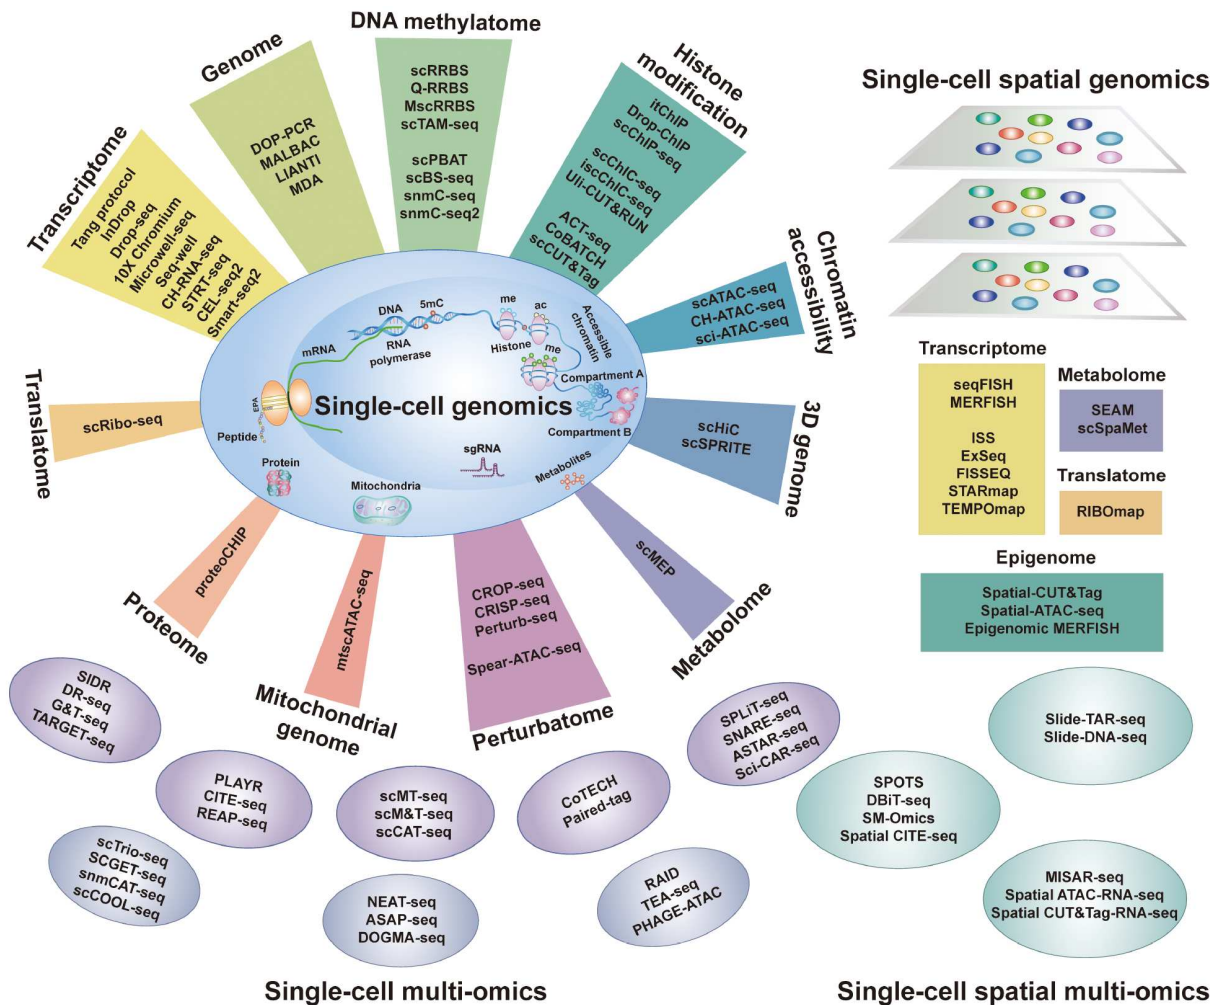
DNA methylatome

Genome

Histone modification

Transcriptome

Tang protocol
InDrop
Drop-seq
10X Chromium
Microwell-seq
Seq-well
CH-RNA-seq
STRT-seq
CEL-seq2
Smart-seq2

DOP-PCR
MALBAC
LIANTI
MDA

scRRBS
Q-RRBS
MscRRBS
scTAM-seq

scPBAT
scBS-seq
snmC-seq
snmC-seq2

itChIP
Drop-ChIP
scChIP-seq

scChIC-seq
iscChIC-seq
Uli-CUT&RUN

ACT-seq
CoBATCH
scCUT&Tag

Chromatin accessibility

scATAC-seq
CH-ATAC-seq
sci-ATAC-seq

Translatome

scRibo-seq

DNA
5mC
RNA polymerase
mRNA
me
ac
Histone
me
Accessible chromatin
Compartment A
Compartment B
EPA
Peptide
Single-cell genomics
sgRNA
Metabolites
Protein
Mitochondria

3D genome

scHiC
scSPRITE

Proteome

proteoCHIP

mtscATAC-seq

Mitochondrial genome

CROP-seq
CRISP-seq
Perturb-seq

Spear-ATAC-seq

Perturbatome

scMEP

Metabolome

Single-cell spatial genomics

Transcriptome

seqFISH
MERFISH

ISS
ExSeq
FISSEQ
STARmap
TEMPOmap

Metabolome

SEAM
scSpaMet

Translatome

RIBOmap

Epigenome

Spatial-CUT&Tag
Spatial-ATAC-seq
Epigenomic MERFISH

SIDR
DR-seq
G&T-seq
TARGET-seq

PLAYR
CITE-seq
REAP-seq

scTrio-seq
SCGET-seq
snmCAT-seq
scCOOL-seq

scMT-seq
scM&T-seq
scCAT-seq

NEAT-seq
ASAP-seq
DOGMA-seq

CoTECH
Paired-tag

RAID
TEA-seq
PHAGE-ATAC

SPLiT-seq
SNARE-seq
ASTAR-seq
Sci-CAR-seq

Slide-TAR-seq
Slide-DNA-seq

SPOTS
DBiT-seq
SM-Omics
Spatial CITE-seq

MISAR-seq
Spatial ATAC-RNA-seq
Spatial CUT&Tag-RNA-seq

Single-cell multi-omics

Single-cell spatial multi-omics